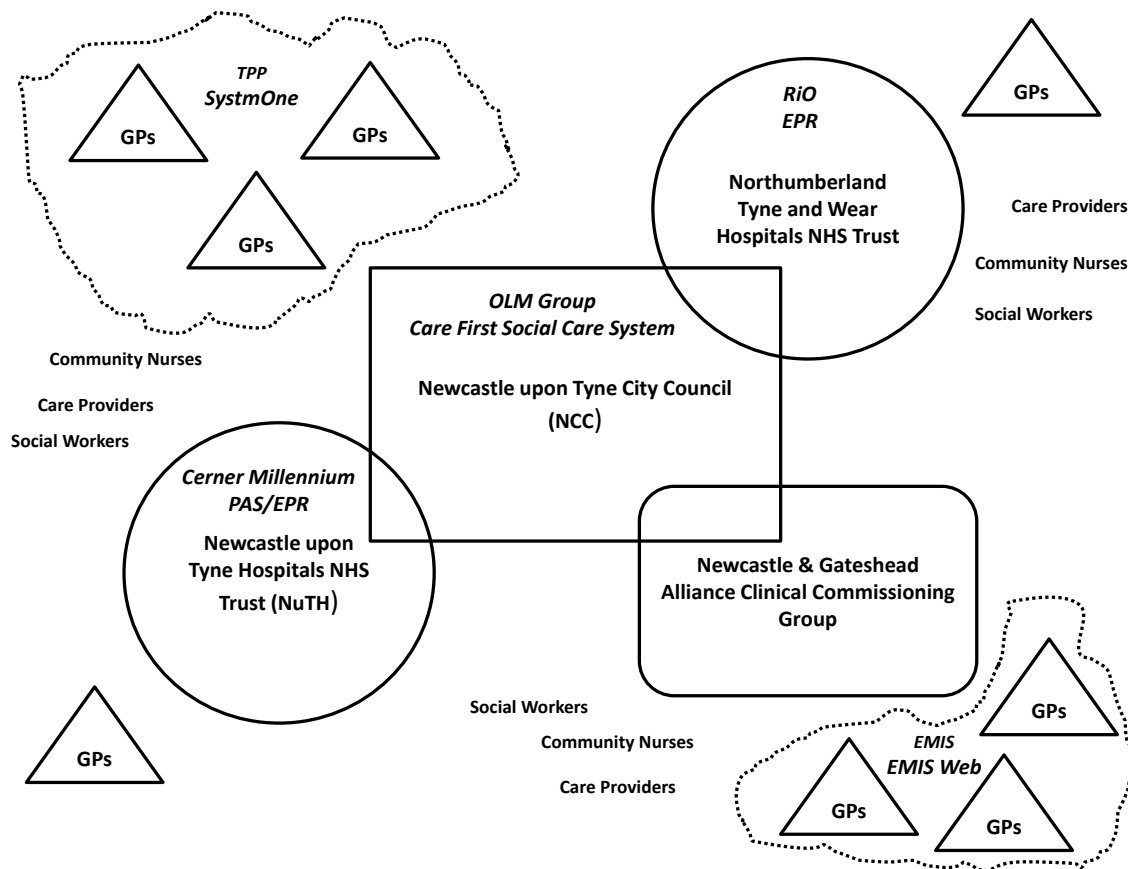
TPP
SystmOne

GPs

GPs

GPs

RiO
EPR

Northumberland Tyne and Wear Hospitals NHS Trust

GPs

Care Providers

Community Nurses

Social Workers

OLM Group
Care First Social Care System

Newcastle upon Tyne City Council (NCC)

Community Nurses

Care Providers

Social Workers

Cerner Millennium
PAS/EPR

Newcastle upon Tyne Hospitals NHS Trust (NuTH)

Newcastle & Gateshead Alliance Clinical Commissioning Group

GPs

Social Workers

Community Nurses

Care Providers

GPs

EMIS
EMIS Web

GPs

GPs